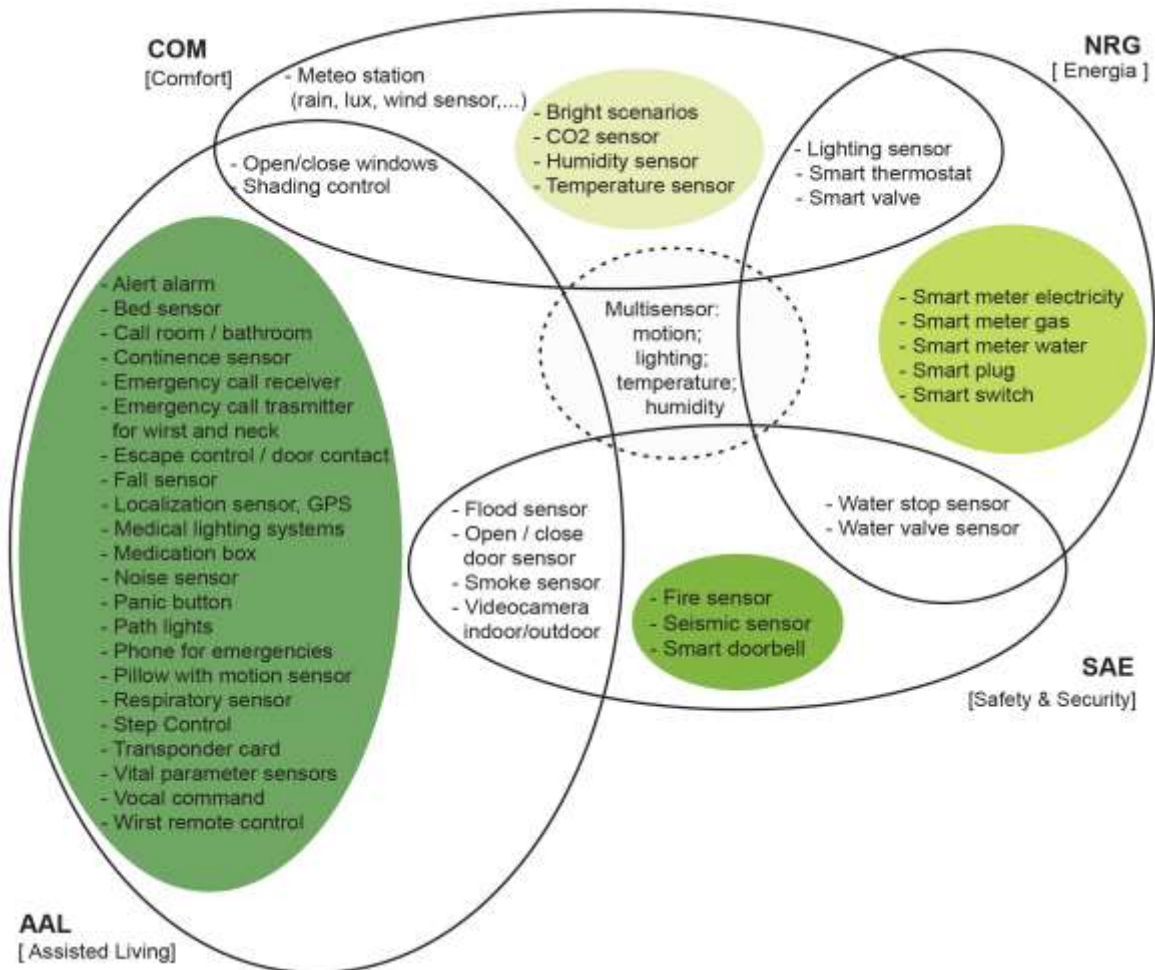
COM
[Comfort]

- Meteo station (rain, lux, wind sensor,...)

- Bright scenarios
- CO2 sensor
- Humidity sensor
- Temperature sensor

NRG
[ Energia ]

- Open/close windows
- Shading control

- Lighting sensor
- Smart thermostat
- Smart valve

- Alert alarm
- Bed sensor
- Call room / bathroom
- Continence sensor
- Emergency call receiver
- Emergency call trasmitter for wirst and neck
- Escape control / door contact
- Fall sensor
- Localization sensor, GPS
- Medical lighting systems
- Medication box
- Noise sensor
- Panic button
- Path lights
- Phone for emergencies
- Pillow with motion sensor
- Respiratory sensor
- Step Control
- Transponder card
- Vital parameter sensors
- Vocal command
- Wirst remote control

Multisensor: motion; lighting; temperature; humidity

- Smart meter electricity
- Smart meter gas
- Smart meter water
- Smart plug
- Smart switch

- Flood sensor
- Open / close door sensor
- Smoke sensor
- Videocamera indoor/outdoor

- Water stop sensor
- Water valve sensor

- Fire sensor
- Seismic sensor
- Smart doorbell

SAE
[Safety & Security]

AAL
[ Assisted Living]